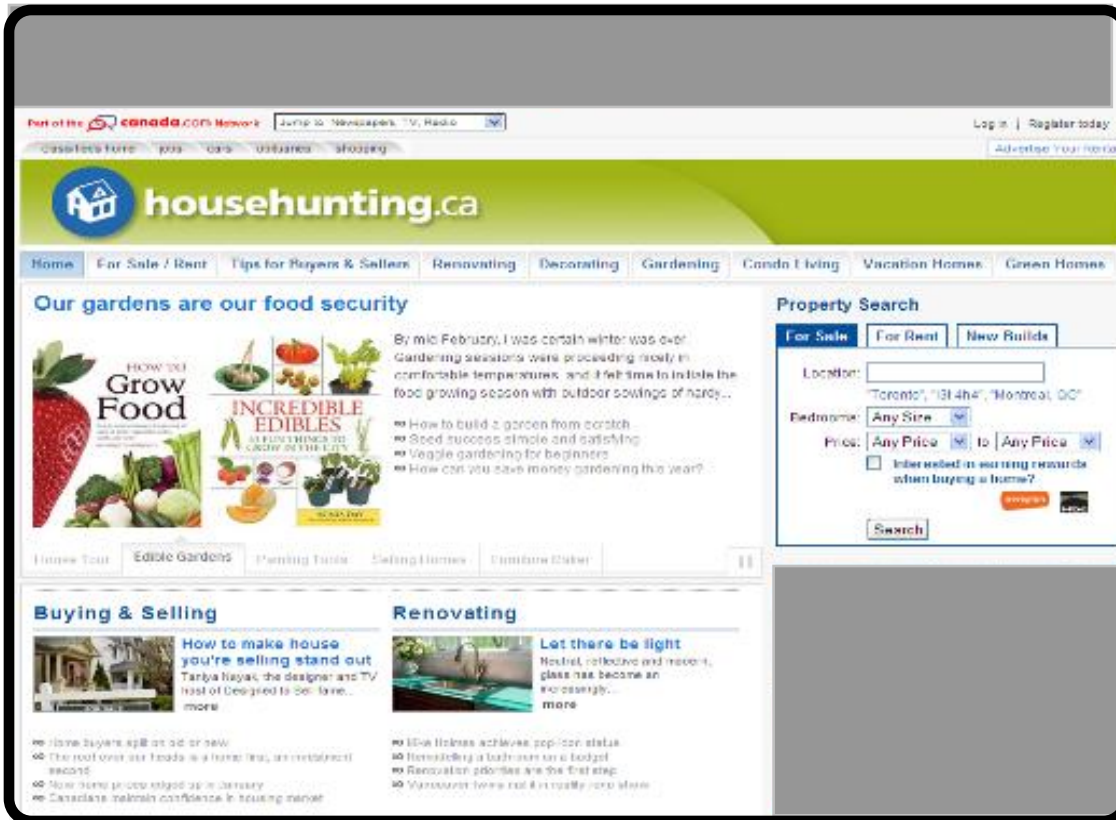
Part of the canada.com Network Jump to: Newspapers, TV, Radio

Log in | Register today

canada.com home jobs cars obituaries shopping

Advertise Your Rental

housing.ca

housing.ca

Home For Sale / Rent Tips for Buyers & Sellers Renovating Decorating Gardening Condo Living Vacation Homes Green Homes

Our gardens are our food security

HOW TO Grow Food

INCREDIBLE EDIBLES

By mid February, I was certain winter was over. Gardening sessions were proceeding nicely in comfortable temperatures, and it felt time to initiate the food growing season with outdoor sowings of hardy...

How to build a garden from scratch
Seed success simple and satisfying
Veggie gardening for beginners
How can you save money gardening this year?

House Tour Edible Gardens Painting Tools Selling Homes Furniture Maker

Property Search

For Sale For Rent New Builds

Location:
"Toronto", "L3I 4h4", "Montreal, QC"
Bedrooms: Any Size
Price: Any Price to Any Price
Interested in earning rewards when buying a home?

Search

Buying & Selling

How to make house you're selling stand out
Tanya Nayak, the designer and TV host of Designed to Sell fame...
more

Home buyers split on old or new
The roof over our heads is a home that, an investment second
New home prices edged up in January
Canadians maintain confidence in housing market

Renovating

Let there be light
Neutral, reflective and modern, glass has become an increasingly...
more

Mike Holmes achieves pop-icon status
Remodelling a bathroom on a budget
Renovation priorities are the first step
Vancouver twins put it in reality renovation